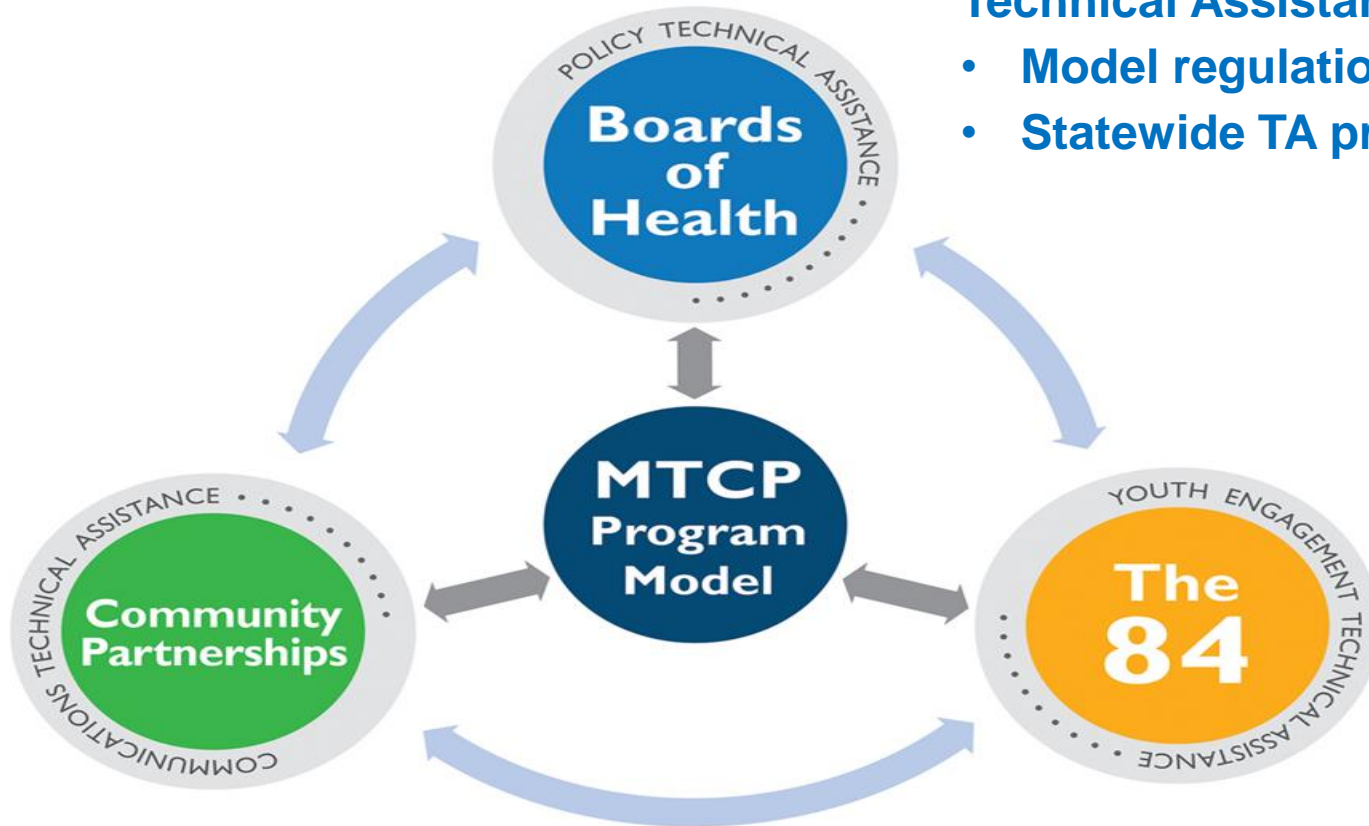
Technical Assista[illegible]
• Model regulatio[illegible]
• Statewide TA pr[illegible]

POLICY TECHNICAL ASSISTANCE
Boards of Health

MTCP Program Model

COMMUNICATIONS TECHNICAL ASSISTANCE
Community Partnerships

YOUTH ENGAGEMENT TECHNICAL ASSISTANCE
The 84